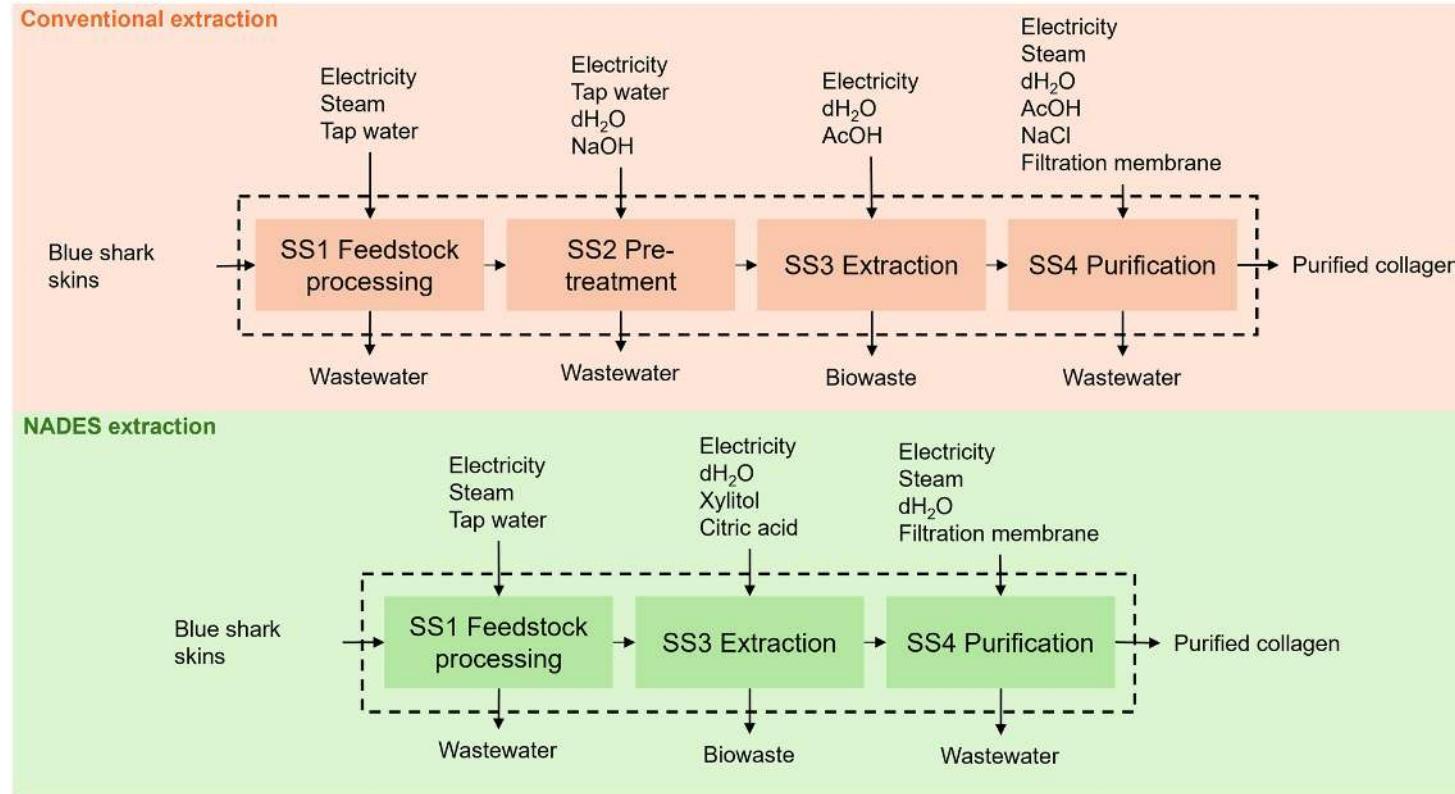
Conventional extraction

Electricity
Steam
Tap water

Electricity
Tap water
$dH_2O$
NaOH

Electricity
$dH_2O$
AcOH

Electricity
Steam
$dH_2O$
AcOH
NaCl
Filtration membrane

Blue shark skins

SS1 Feedstock processing

SS2 Pre-treatment

SS3 Extraction

SS4 Purification

Purified collager

Wastewater

Wastewater

Biowaste

Wastewater

NADES extraction

Electricity
Steam
Tap water

Electricity
$dH_2O$
Xylitol
Citric acid

Electricity
Steam
$dH_2O$
Filtration membrane

Blue shark skins

SS1 Feedstock processing

SS3 Extraction

SS4 Purification

Purified collagen

Wastewater

Biowaste

Wastewater